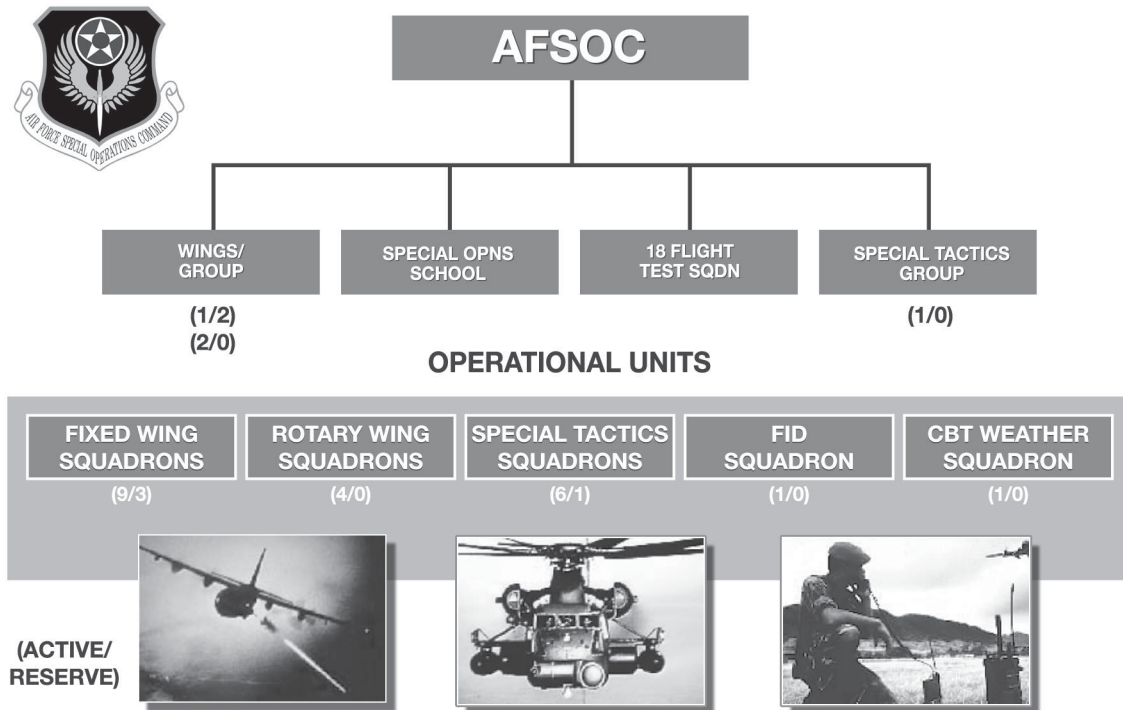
AIR FORCE SPECIAL OPERATIONS COMMAND

AFSOC

WINGS/ GROUP

(1/2)
(2/0)

SPECIAL OPNS SCHOOL

18 FLIGHT TEST SQDN

SPECIAL TACTICS GROUP

(1/0)

OPERATIONAL UNITS

FIXED WING SQUADRONS

(9/3)

ROTARY WING SQUADRONS

(4/0)

SPECIAL TACTICS SQUADRONS

(6/1)

FID SQUADRON

(1/0)

CBT WEATHER SQUADRON

(1/0)

(ACTIVE/ RESERVE)